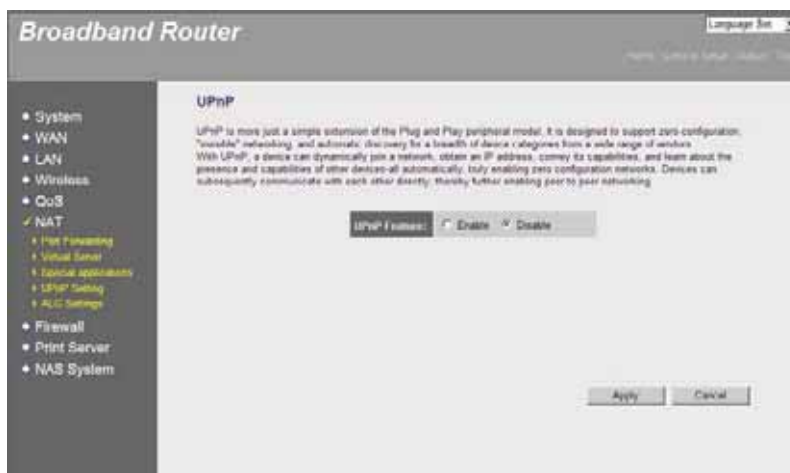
Broadband Router

Language Set

Home | General Setup | Status | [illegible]

• System
• WAN
• LAN
• Wireless
• QoS
✓ NAT
• Port Forwarding
• Virtual Server
• Special applications
• UPnP Setting
• ALG Settings
• Firewall
• Print Server
• NAS System

UPnP

UPnP is more just a simple extension of the Plug and Play peripheral model. It is designed to support zero-configuration, "invisible" networking, and automatic discovery for a breadth of device categories from a wide range of vendors. With UPnP, a device can dynamically join a network, obtain an IP address, convey its capabilities, and learn about the presence and capabilities of other devices-all automatically; truly enabling zero configuration networks. Devices can subsequently communicate with each other directly; thereby further enabling peer to peer networking.

UPnP Feature: Enable Disable

Apply Cancel